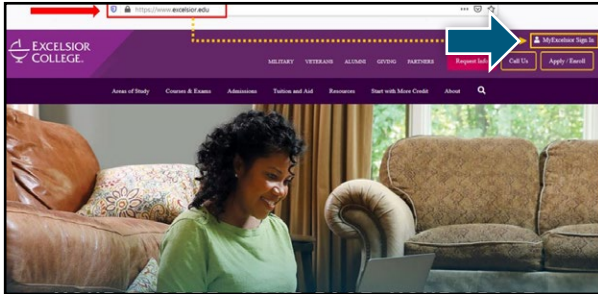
https://www.excelsior.edu

MyExcelsior Sign In

EXCELSIOR COLLEGE.

MILITARY VETERANS ALUMNI GIVING PARTNERS Request Info Call Us Apply / Enroll

Areas of Study Courses & Exams Admissions Tuition and Aid Resources Start with More Credit About